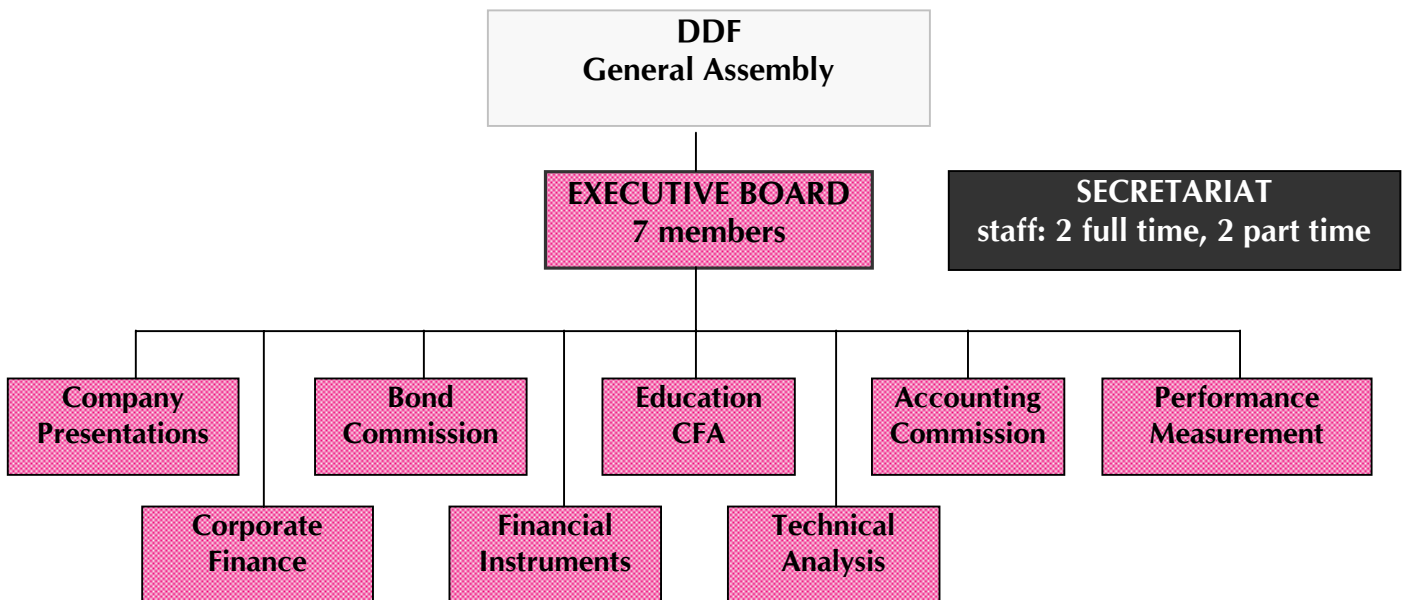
DDF
General Assembly

EXECUTIVE BOARD
7 members

SECRETARIAT
staff: 2 full time, 2 part time

Company Presentations

Corporate Finance

Bond Commission

Financial Instruments

Education CFA

Technical Analysis

Accounting Commission

Performance Measurement